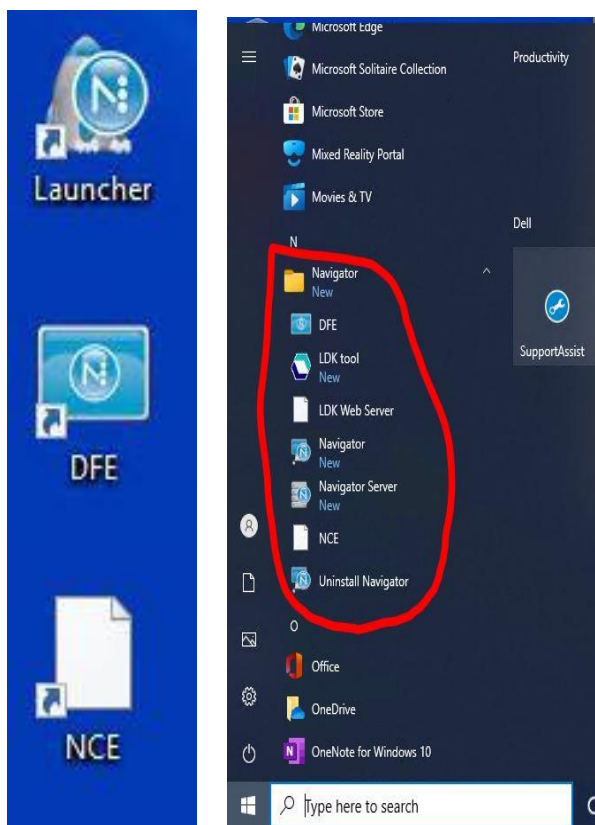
Launcher

DFE

NCE

Microsoft Edge
Microsoft Solitaire Collection
Microsoft Store
Mixed Reality Portal
Movies & TV
N
Navigator
New
DFE
LDK tool
New
LDK Web Server
Navigator
New
Navigator Server
New
NCE
Uninstall Navigator
O
Office
OneDrive
OneNote for Windows 10

Productivity

Dell

SupportAssist

Type here to search